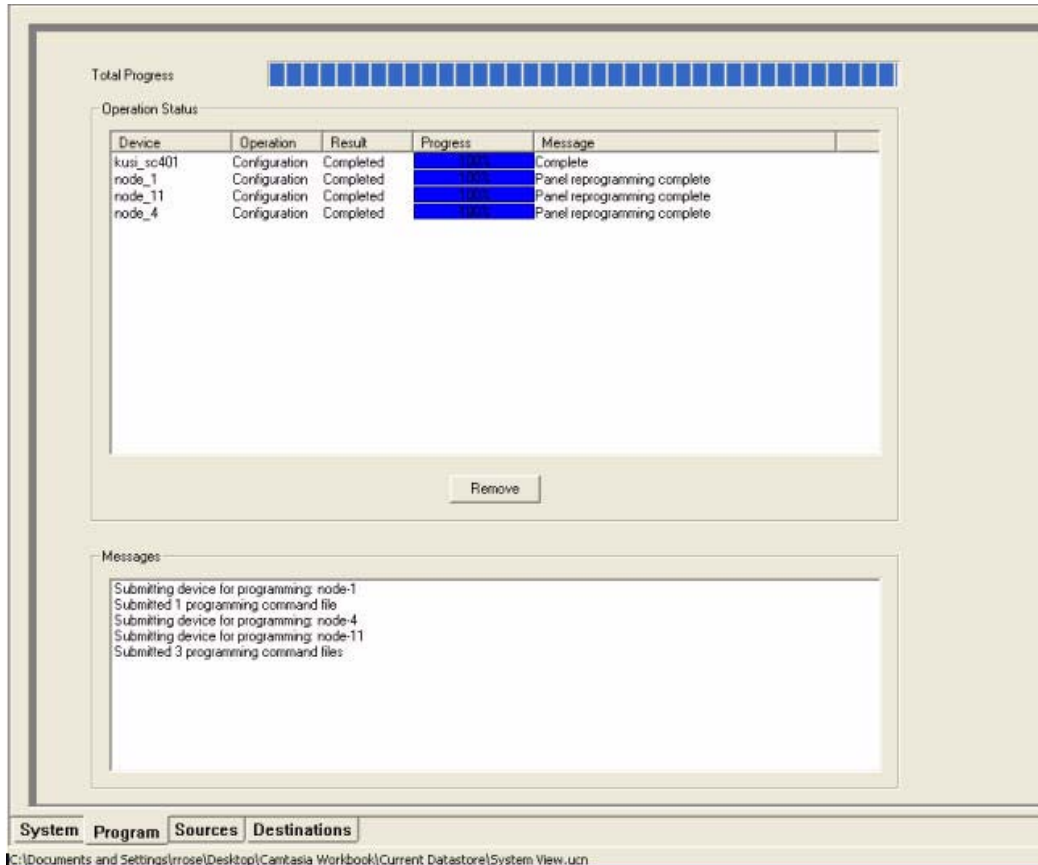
Total Progress

Operation Status

| Device | Operation | Result | Progress | Message |
|---|---|---|---|---|
| kusi_sc401 | Configuration | Completed | 100% | Complete |
| node_1 | Configuration | Completed | 100% | Panel reprogramming complete |
| node_11 | Configuration | Completed | 100% | Panel reprogramming complete |
| node_4 | Configuration | Completed | 100% | Panel reprogramming complete |

Remove

Messages

Submitting device for programming: node-1
Submitted 1 programming command file
Submitting device for programming: node-4
Submitting device for programming: node-11
Submitted 3 programming command files

System Program Sources Destinations

C:\Documents and Settings\rrose\Desktop\Camtasia Workbook\Current Datastore\System View.ucn